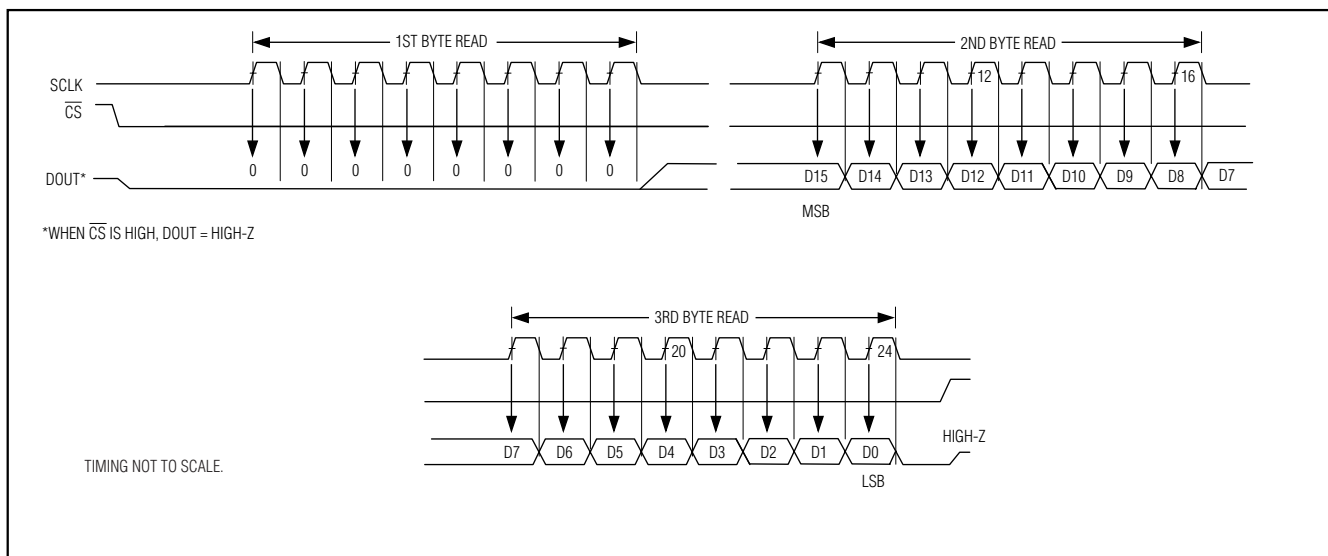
1ST BYTE READ

SCLK

$\overline{CS}$

DOUT*

0 0 0 0 0 0 0 0

*WHEN $\overline{CS}$ IS HIGH, DOUT = HIGH-Z

2ND BYTE READ

12

16

D15 D14 D13 D12 D11 D10 D9 D8 D7

MSB

3RD BYTE READ

20

24

D7 D6 D5 D4 D3 D2 D1 D0

HIGH-Z

LSB

TIMING NOT TO SCALE.